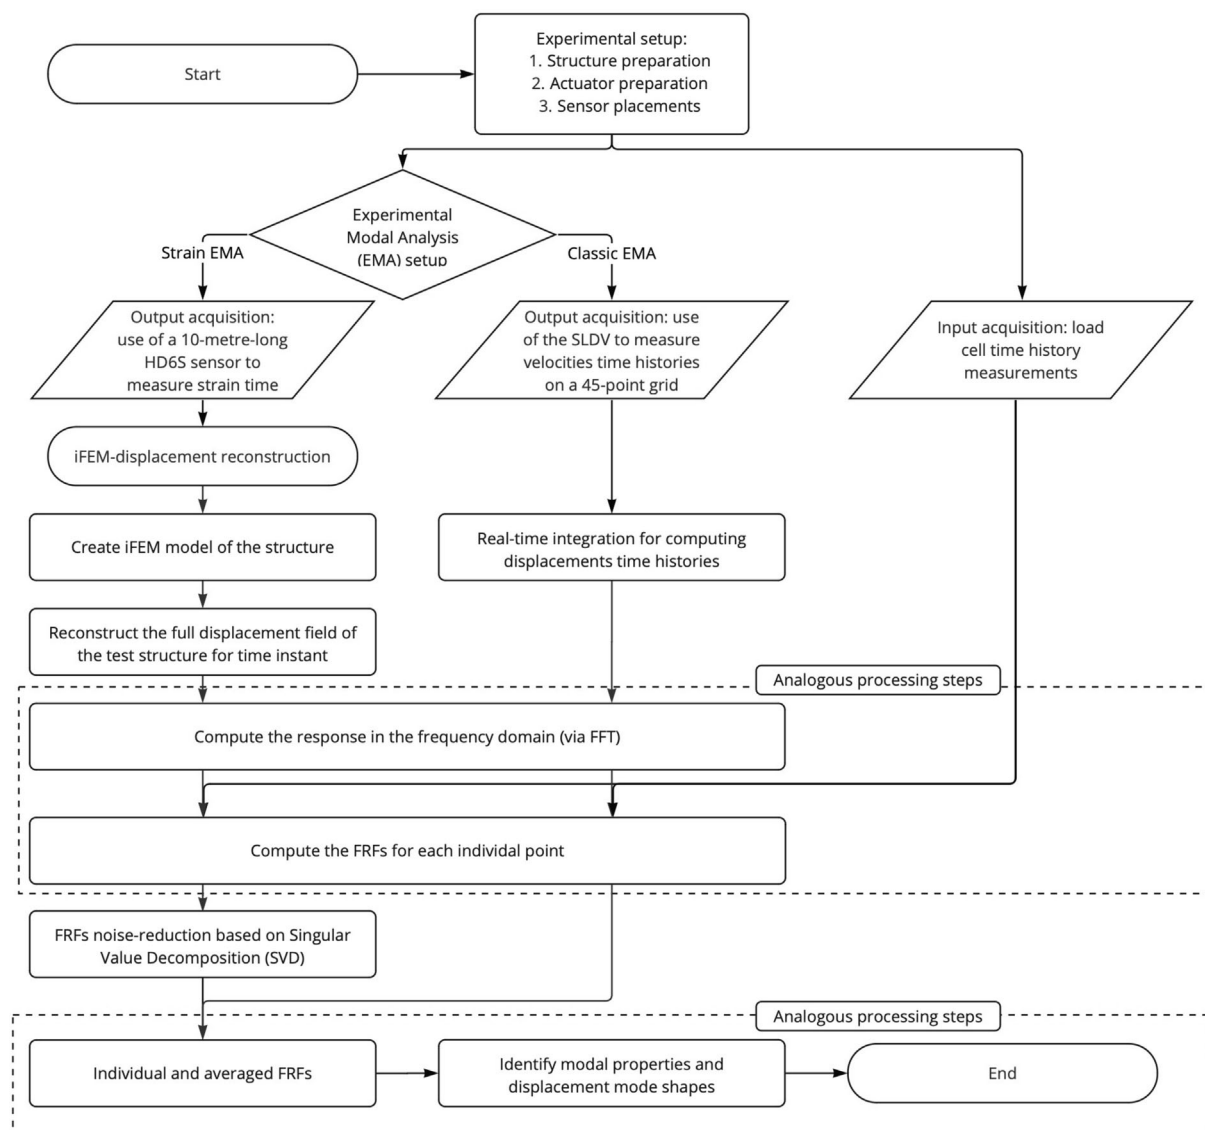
Start

Experimental setup:
1. Structure preparation
2. Actuator preparation
3. Sensor placements

Experimental Modal Analysis (EMA) setup

Strain EMA

Classic EMA

Output acquisition: use of a 10-metre-long HD6S sensor to measure strain time

Output acquisition: use of the SLDV to measure velocities time histories on a 45-point grid

Input acquisition: load cell time history measurements

iFEM-displacement reconstruction

Create iFEM model of the structure

Real-time integration for computing displacements time histories

Reconstruct the full displacement field of the test structure for time instant

Analogous processing steps

Compute the response in the frequency domain (via FFT)

Compute the FRFs for each individual point

FRFs noise-reduction based on Singular Value Decomposition (SVD)

Analogous processing steps

Individual and averaged FRFs

Identify modal properties and displacement mode shapes

End